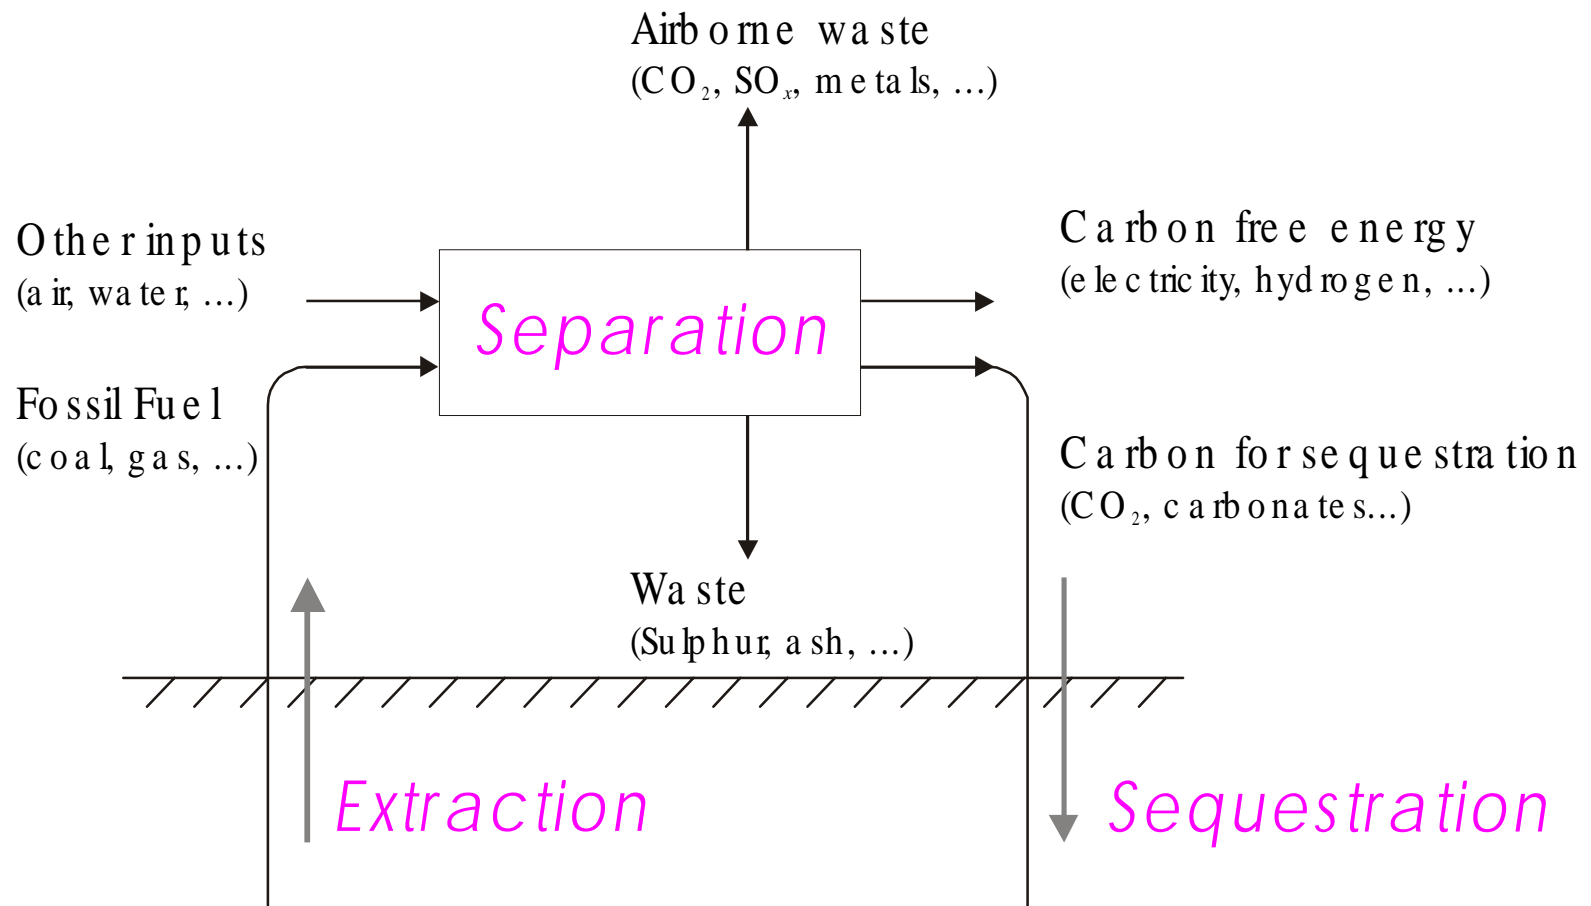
Airborne waste
($CO_2$, $SO_x$, metals, ...)

Other inputs
(air, water, ...)

Separation

Carbon free energy
(electricity, hydrogen, ...)

Fossil Fuel
(coal, gas, ...)

Carbon for sequestration
($CO_2$, carbonates...)

Waste
(Sulphur, ash, ...)

Extraction

Sequestration